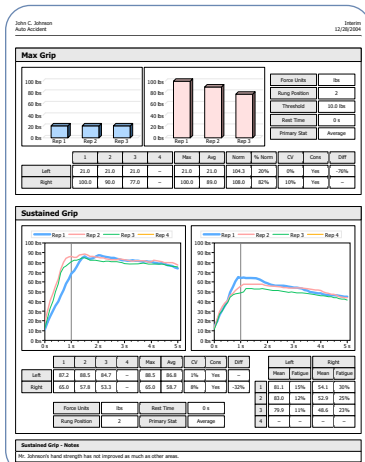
John C. Johnson
Auto Accident

Interim
12/28/2004

Max Grip

100 lbs
80 lbs
60 lbs
40 lbs
20 lbs
0 lbs
Rep 1 Rep 2 Rep 3

100 lbs
80 lbs
60 lbs
40 lbs
20 lbs
0 lbs
Rep 1 Rep 2 Rep 3

| Force Units | lbs |
|---|---|
| Rung Position | 2 |
| Threshold | 10.0 lbs |
| Rest Time | 0 s |
| Primary Stat | Average |

| | 1 | 2 | 3 | 4 | Max | Avg | Norm | % Norm | CV | Cons | Diff |
|---|---|---|---|---|---|---|---|---|---|---|---|
| Left | 21.0 | 21.0 | 21.0 | -- | 21.0 | 21.0 | 104.3 | 20% | 0% | Yes | -76% |
| Right | 100.0 | 90.0 | 77.0 | -- | 100.0 | 89.0 | 108.0 | 82% | 10% | Yes | |

Sustained Grip

Rep 1 Rep 2 Rep 3 Rep 4

100 lbs
90 lbs
80 lbs
70 lbs
60 lbs
50 lbs
40 lbs
30 lbs
20 lbs
10 lbs
0 lbs
0 s 1 s 2 s 3 s 4 s 5 s

100 lbs
90 lbs
80 lbs
70 lbs
60 lbs
50 lbs
40 lbs
30 lbs
20 lbs
10 lbs
0 lbs
0 s 1 s 2 s 3 s 4 s 5 s

| | 1 | 2 | 3 | 4 | Max | Avg | CV | Cons | Diff |
|---|---|---|---|---|---|---|---|---|---|
| Left | 87.2 | 88.5 | 84.7 | -- | 88.5 | 86.8 | 1% | Yes | |
| Right | 65.0 | 57.8 | 53.3 | -- | 65.0 | 58.7 | 8% | Yes | -32% |

| | Left Mean | Left Fatigue | Right Mean | Right Fatigue |
|---|---|---|---|---|
| 1 | 81.1 | 15% | 54.1 | 30% |
| 2 | 83.0 | 12% | 52.9 | 25% |
| 3 | 79.9 | 11% | 48.6 | 23% |
| 4 | -- | -- | -- | -- |

| Force Units | lbs | Rest Time | 0 s |
|---|---|---|---|
| Rung Position | 2 | Primary Stat | Average |

Sustained Grip - Notes
Mr. Johnson's hand strength has not improved as much as other areas.